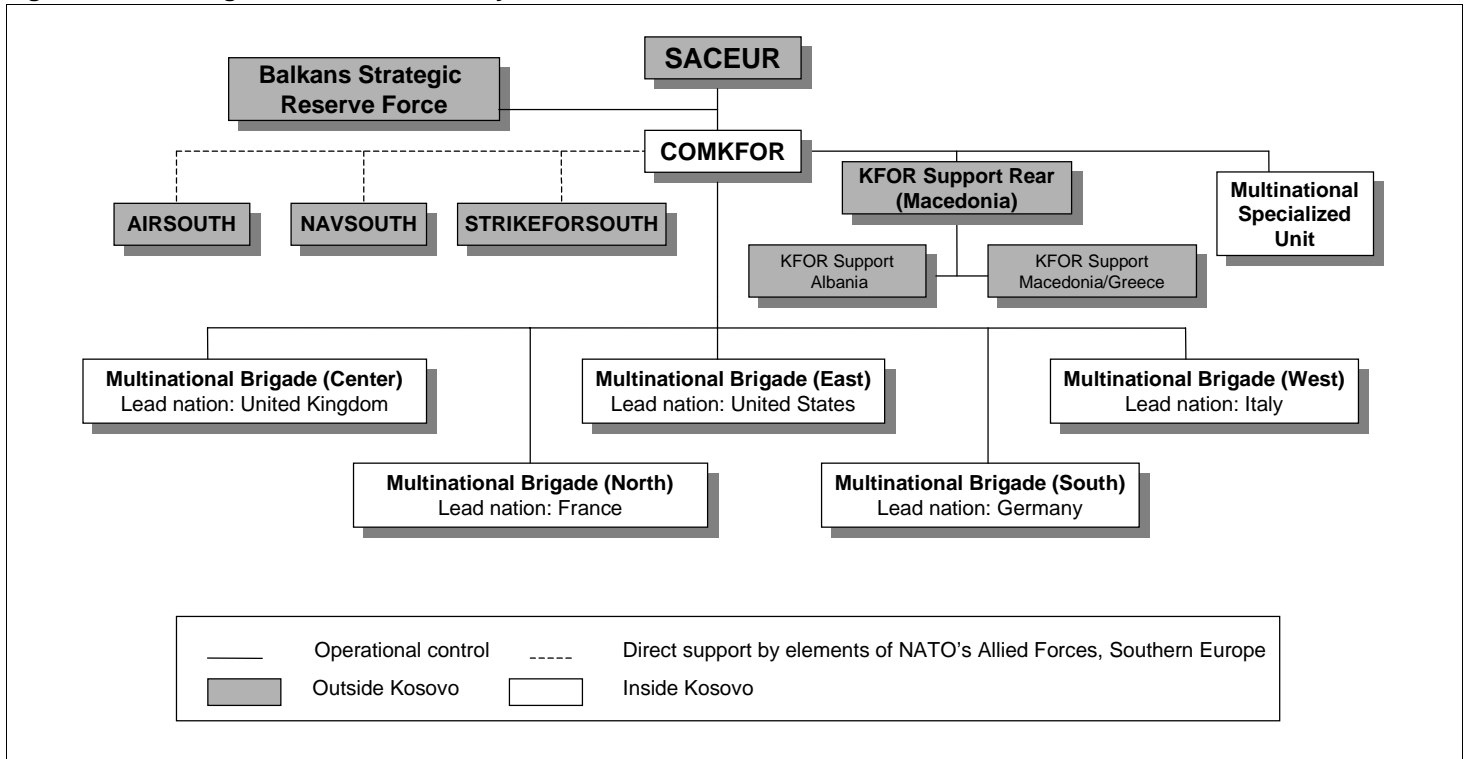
SACEUR

Balkans Strategic Reserve Force

COMKFOR

AIRSOUTH

NAVSOUTH

STRIKEFORSOUTH

KFOR Support Rear (Macedonia)

Multinational Specialized Unit

KFOR Support Albania

KFOR Support Macedonia/Greece

Multinational Brigade (Center)
Lead nation: United Kingdom

Multinational Brigade (East)
Lead nation: United States

Multinational Brigade (West)
Lead nation: Italy

Multinational Brigade (North)
Lead nation: France

Multinational Brigade (South)
Lead nation: Germany

Operational control

Direct support by elements of NATO's Allied Forces, Southern Europe

Outside Kosovo

Inside Kosovo